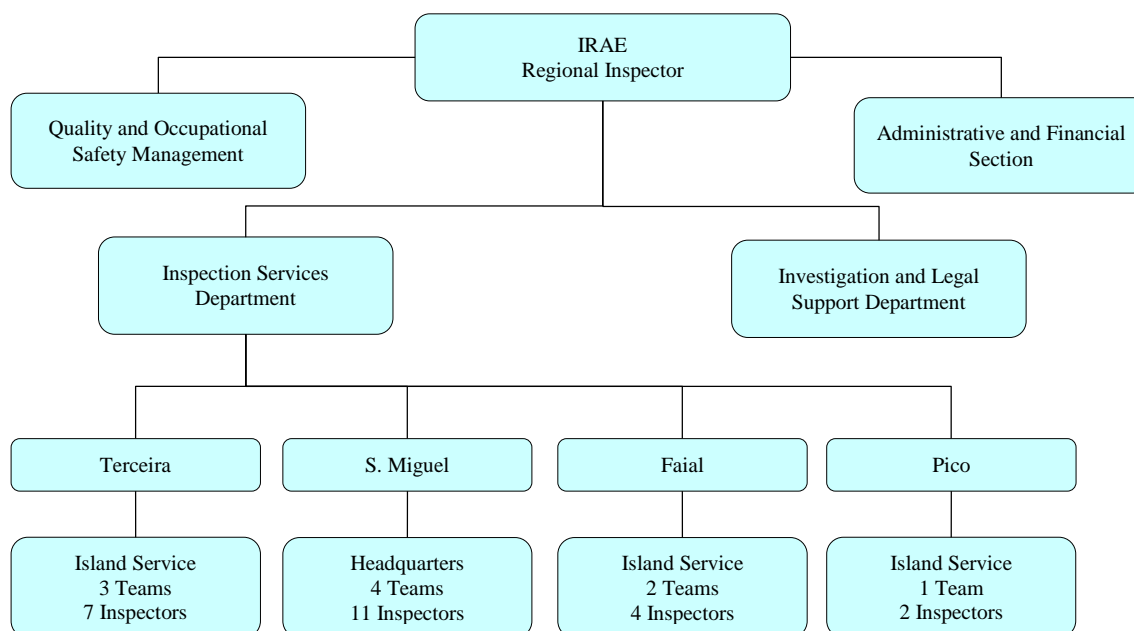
IRAE
Regional Inspector

Quality and Occupational Safety Management

Administrative and Financial Section

Inspection Services Department

Investigation and Legal Support Department

Terceira

S. Miguel

Faial

Pico

Island Service
3 Teams
7 Inspectors

Headquarters
4 Teams
11 Inspectors

Island Service
2 Teams
4 Inspectors

Island Service
1 Team
2 Inspectors